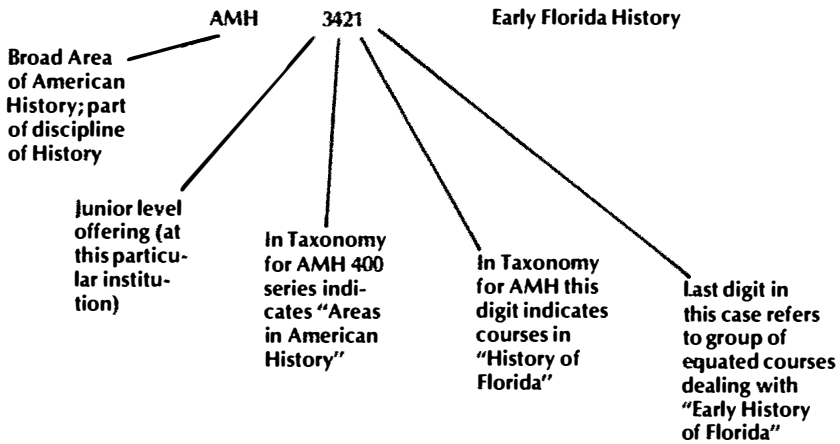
AMH 3421 Early Florida History

Broad Area of American History; part of discipline of History

Junior level offering (at this particular institution)

In Taxonomy for AMH 400 series indicates "Areas in American History"

In Taxonomy for AMH this digit indicates courses in "History of Florida"

Last digit in this case refers to group of equated courses dealing with "Early History of Florida"